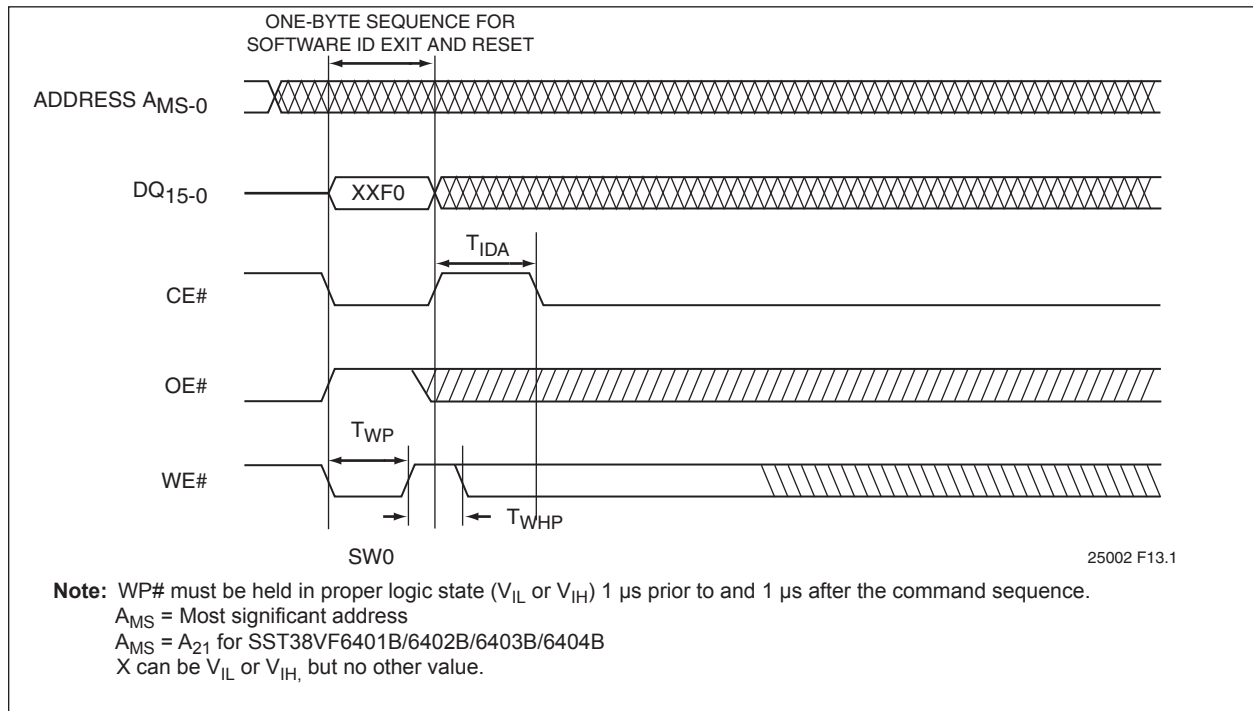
ONE-BYTE SEQUENCE FOR SOFTWARE ID EXIT AND RESET

ADDRESS $A_{MS-0}$

$DQ_{15-0}$

XXF0

$T_{IDA}$

CE#

OE#

$T_{WP}$

WE#

$T_{WHP}$

SW0

25002 F13.1

**Note:** WP# must be held in proper logic state ($V_{IL}$ or $V_{IH}$) 1 µs prior to and 1 µs after the command sequence.
$A_{MS}$ = Most significant address
$A_{MS}$ = $A_{21}$ for SST38VF6401B/6402B/6403B/6404B
X can be $V_{IL}$ or $V_{IH,}$ but no other value.